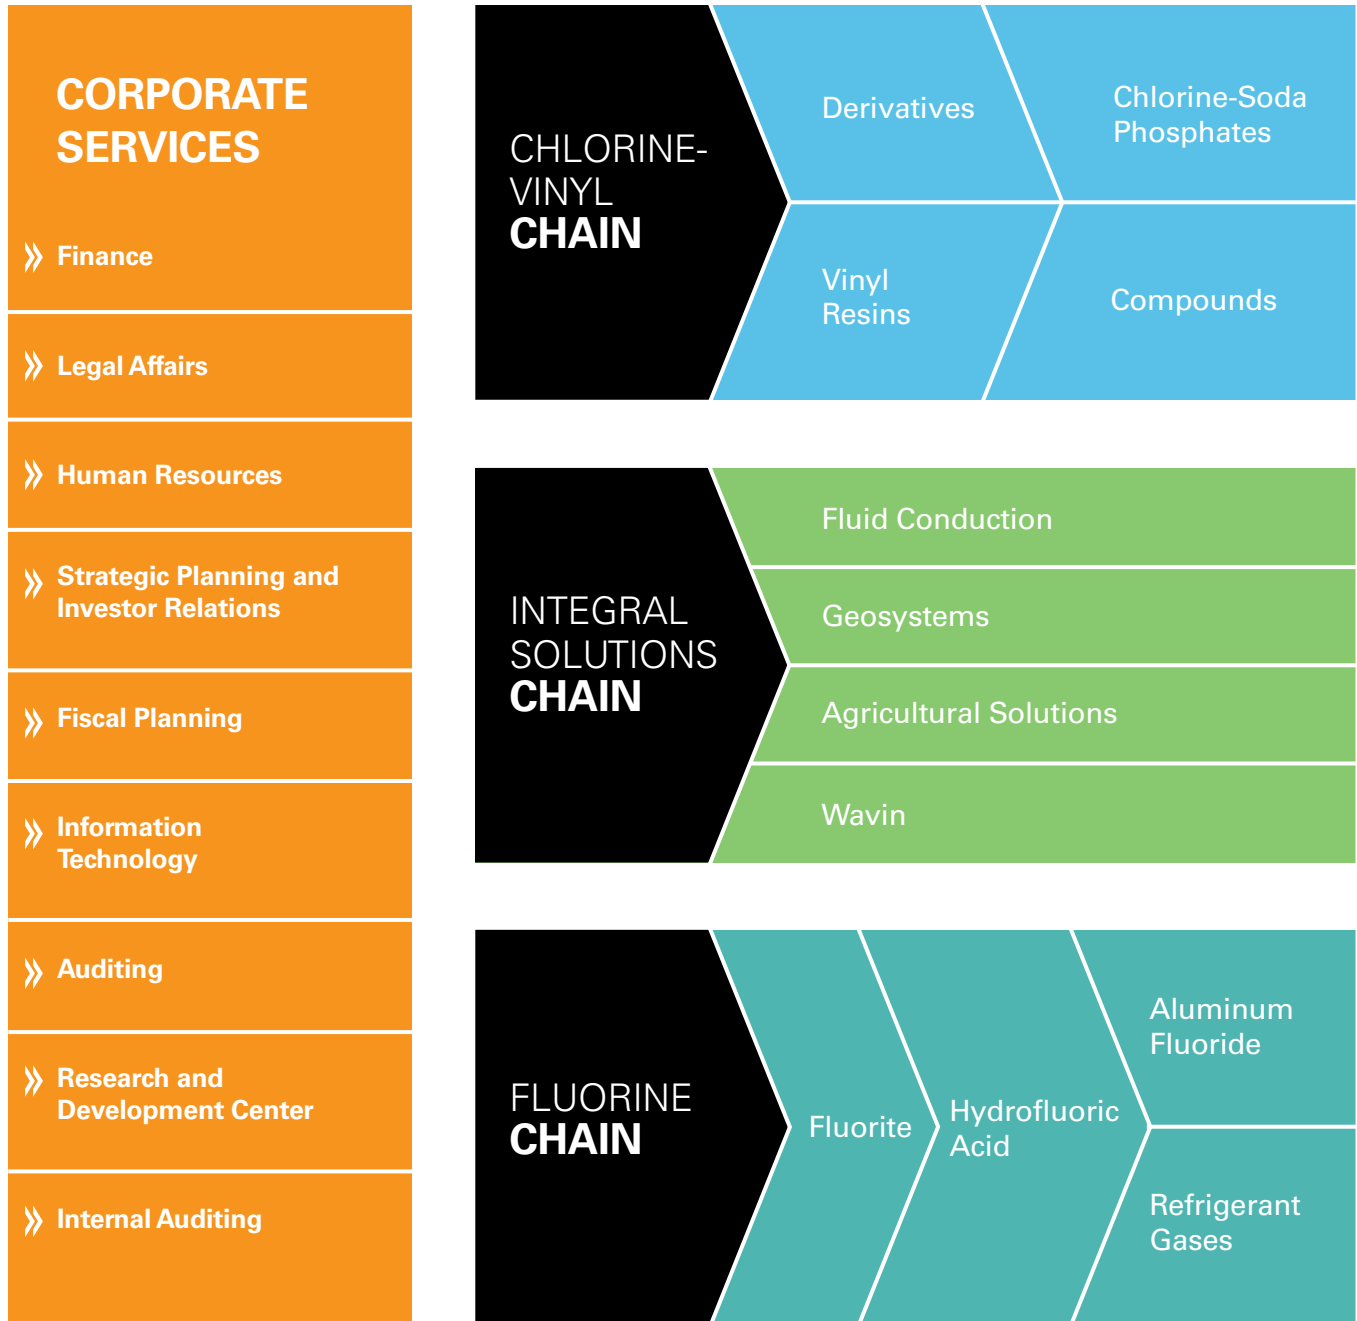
CORPORATE SERVICES

Finance

Legal Affairs

Human Resources

Strategic Planning and Investor Relations

Fiscal Planning

Information Technology

Auditing

Research and Development Center

Internal Auditing

CHLORINE-VINYL CHAIN

Derivatives

Chlorine-Soda Phosphates

Vinyl Resins

Compounds

INTEGRAL SOLUTIONS CHAIN

Fluid Conduction

Geosystems

Agricultural Solutions

Wavin

FLUORINE CHAIN

Fluorite

Hydrofluoric Acid

Aluminum Fluoride

Refrigerant Gases